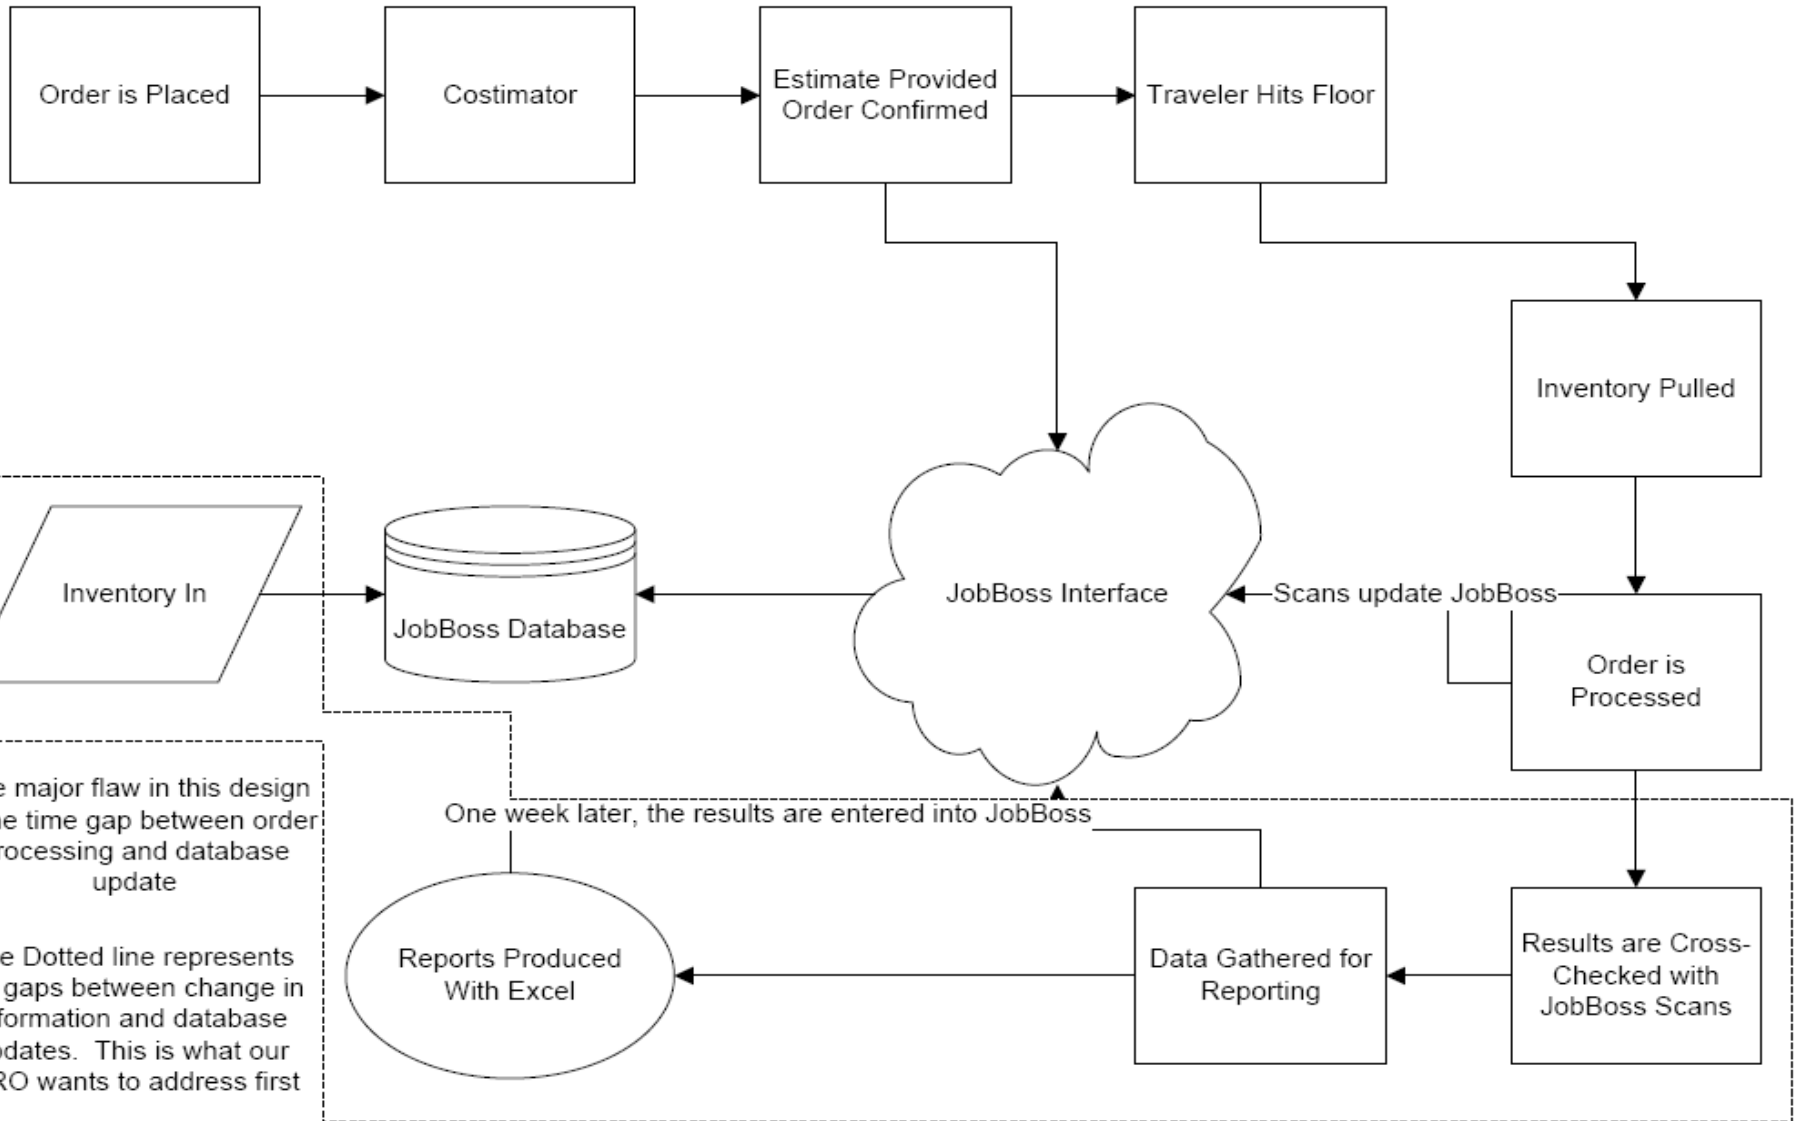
Order is Placed

Costimator

Estimate Provided Order Confirmed

Traveler Hits Floor

Inventory Pulled

Inventory In

JobBoss Database

JobBoss Interface

Scans update JobBoss

Order is Processed

e major flaw in this design he time gap between order rocessing and database update

e Dotted line represents gaps between change in formation and database odates. This is what our RO wants to address first

One week later, the results are entered into JobBoss

Reports Produced With Excel

Data Gathered for Reporting

Results are Cross-Checked with JobBoss Scans